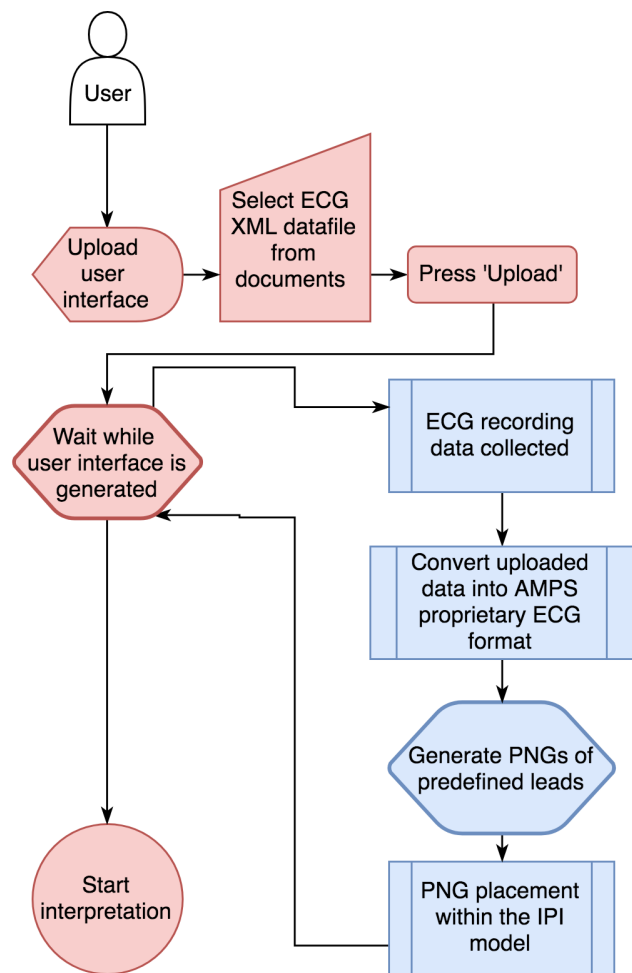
User

Upload user interface

Select ECG XML datafile from documents

Press 'Upload'

Wait while user interface is generated

ECG recording data collected

Convert uploaded data into AMPS proprietary ECG format

Generate PNGs of predefined leads

PNG placement within the IPI model

Start interpretation